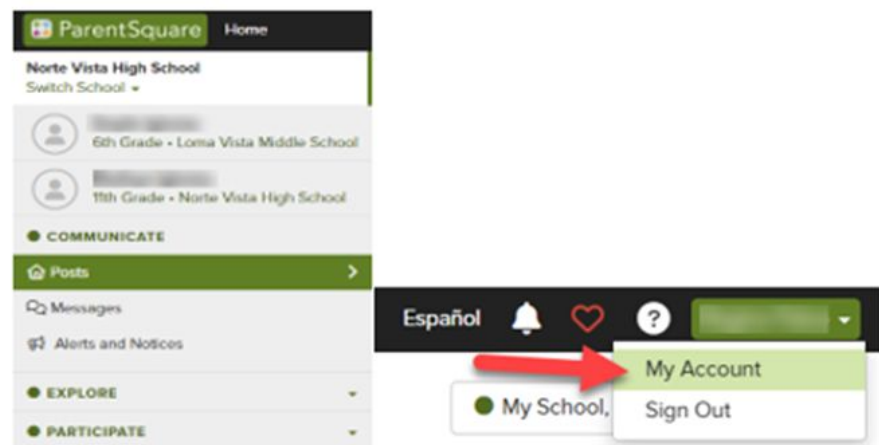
ParentSquare Home

Norte Vista High School
Switch School

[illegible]
6th Grade • Loma Vista Middle School

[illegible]
11th Grade • Norte Vista High School

COMMUNICATE

Posts

Messages

Alerts and Notices

EXPLORE

PARTICIPATE

Español

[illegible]

My Account

Sign Out

My School,